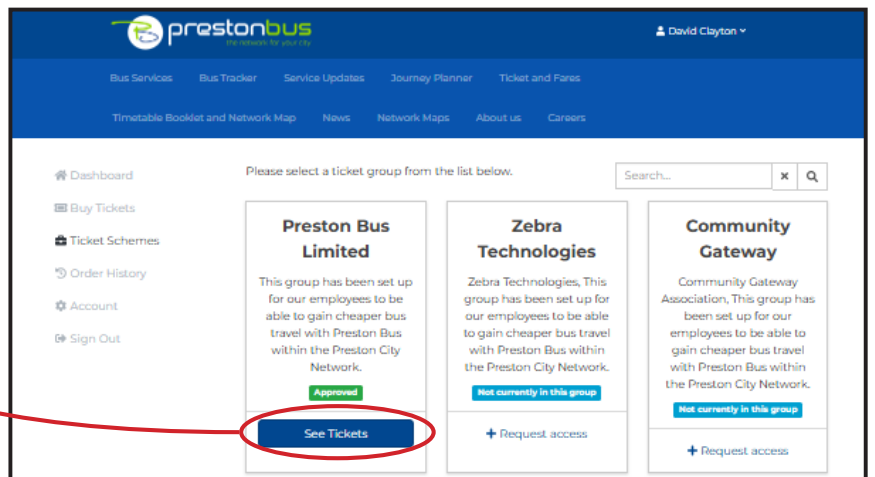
prestonbus
the network for your city

David Clayton

Bus Services Bus Tracker Service Updates Journey Planner Ticket and Fares

Timetable Booklet and Network Map News Network Maps About us Careers

Dashboard
Buy Tickets
Ticket Schemes
Order History
Account
Sign Out

Please select a ticket group from the list below.

Search...

**Preston Bus Limited**

This group has been set up for our employees to be able to gain cheaper bus travel with Preston Bus within the Preston City Network.

Approved

See Tickets

**Zebra Technologies**

Zebra Technologies, This group has been set up for our employees to be able to gain cheaper bus travel with Preston Bus within the Preston City Network.

Not currently in this group

+ Request access

**Community Gateway**

Community Gateway Association, This group has been set up for our employees to be able to gain cheaper bus travel with Preston Bus within the Preston City Network.

Not currently in this group

+ Request access